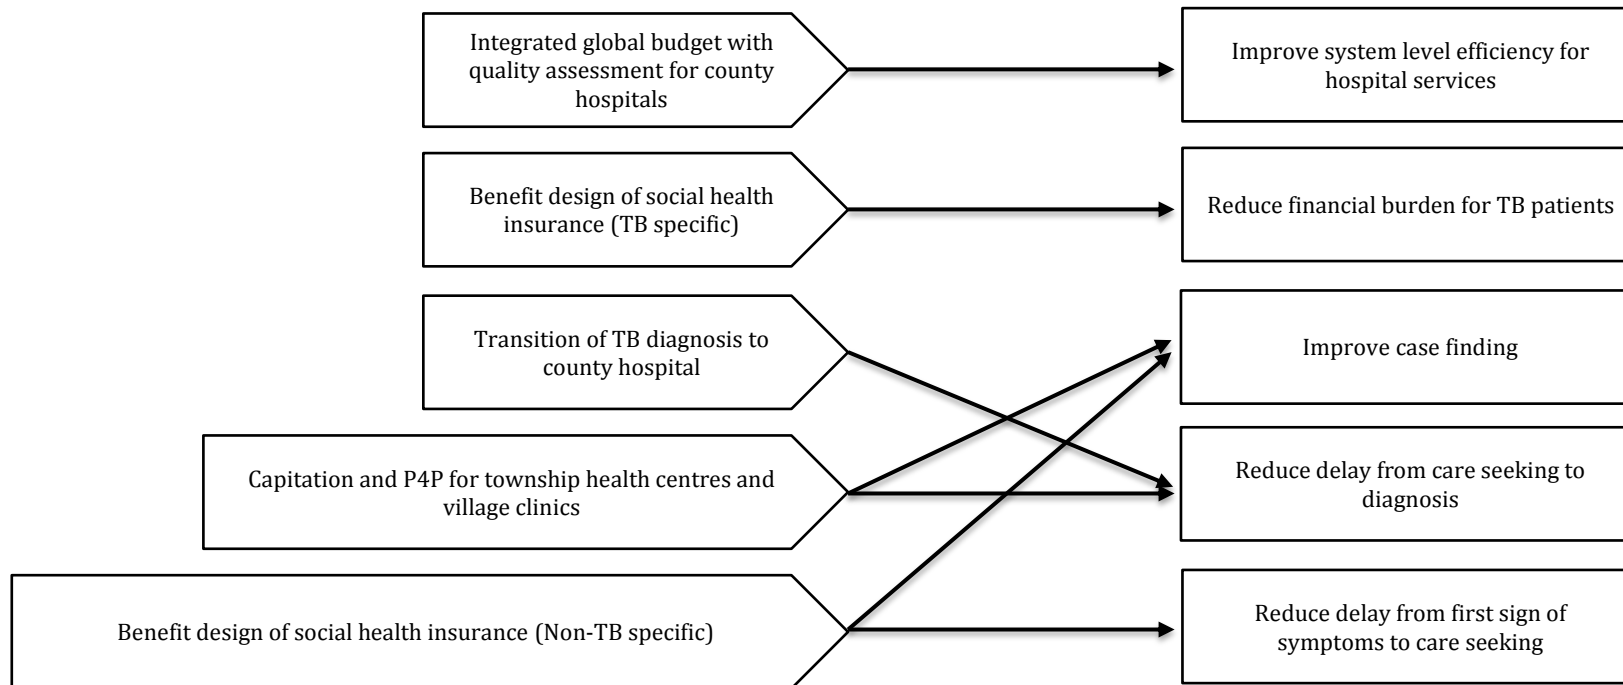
Integrated global budget with quality assessment for county hospitals

Improve system level efficiency for hospital services

Benefit design of social health insurance (TB specific)

Reduce financial burden for TB patients

Transition of TB diagnosis to county hospital

Improve case finding

Capitation and P4P for township health centres and village clinics

Reduce delay from care seeking to diagnosis

Benefit design of social health insurance (Non-TB specific)

Reduce delay from first sign of symptoms to care seeking